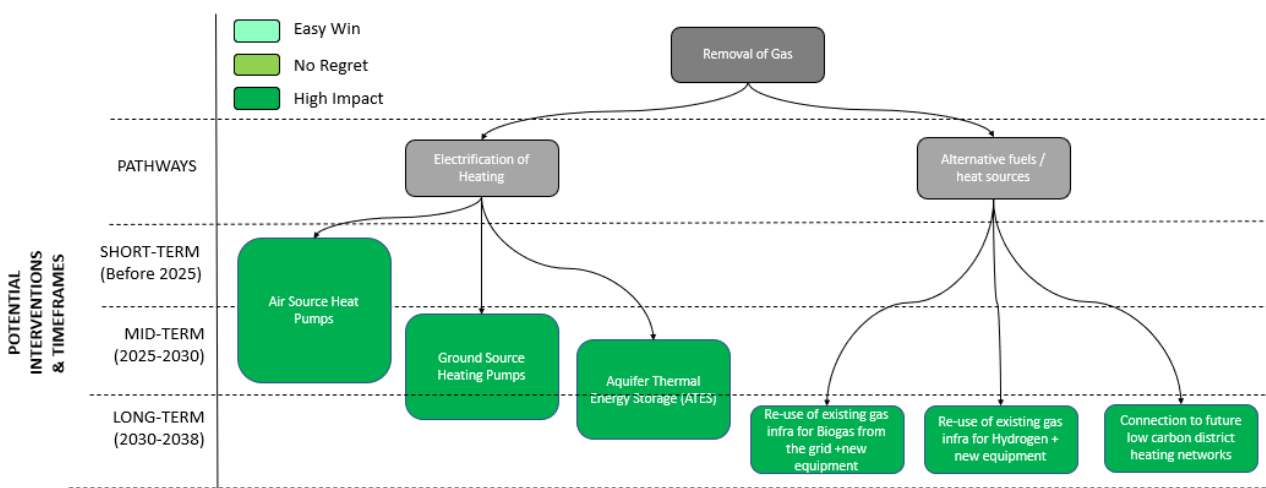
Easy Win
No Regret
High Impact

Removal of Gas

PATHWAYS

Electrification of Heating

Alternative fuels / heat sources

POTENTIAL INTERVENTIONS & TIMEFRAMES

SHORT-TERM (Before 2025)

MID-TERM (2025-2030)

LONG-TERM (2030-2038)

Air Source Heat Pumps

Ground Source Heating Pumps

Aquifer Thermal Energy Storage (ATES)

Re-use of existing gas infra for Biogas from the grid +new equipment

Re-use of existing gas infra for Hydrogen + new equipment

Connection to future low carbon district heating networks